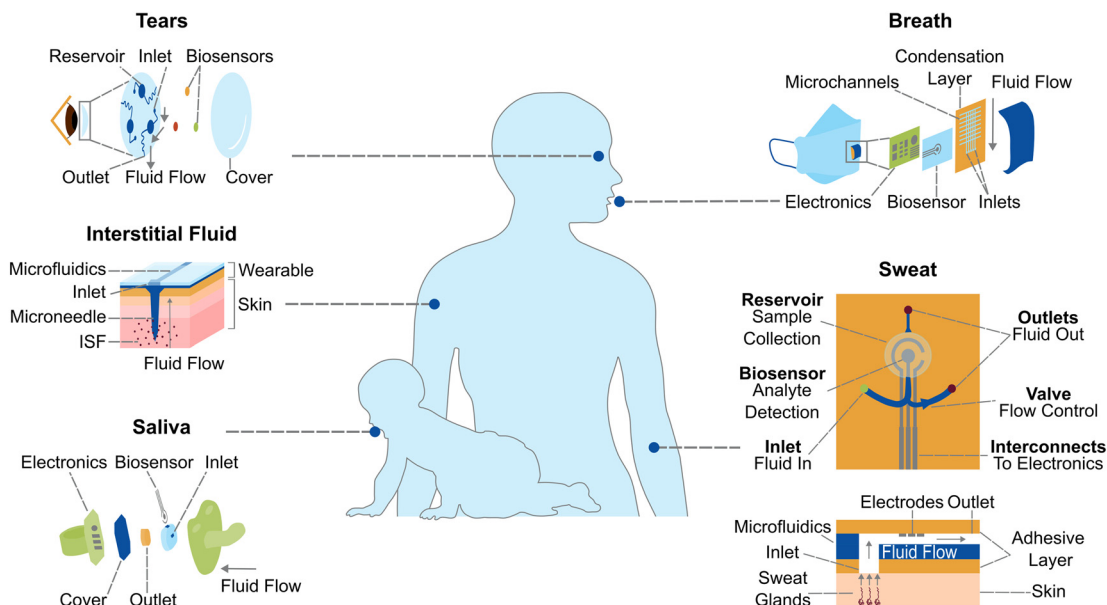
Tears

Reservoir Inlet Biosensors

Outlet Fluid Flow Cover

Breath

Condensation Layer

Microchannels

Fluid Flow

Electronics Biosensor Inlets

Interstitial Fluid

Microfluidics

Wearable

Inlet

Skin

Microneedle

ISF

Fluid Flow

Sweat

Reservoir
Sample Collection

Outlets
Fluid Out

Biosensor
Analyte Detection

Valve
Flow Control

Inlet
Fluid In

Interconnects
To Electronics

Saliva

Electronics Biosensor Inlet

Fluid Flow

Cover Outlet

Electrodes Outlet

Microfluidics

Adhesive Layer

Inlet

Fluid Flow

Sweat Glands

Skin